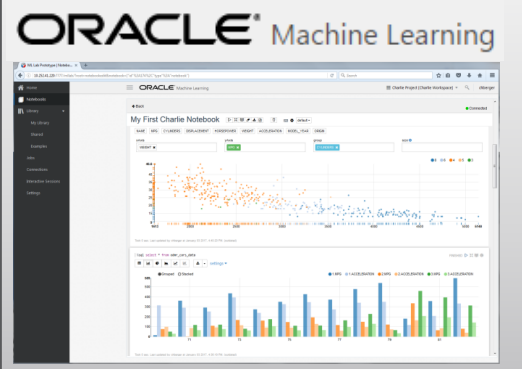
ORACLE® Machine Learning

ORACLE Machine Learning

Charlie Project (Charlie Workspace)

Home

Notebooks

Library

My Library

Shared

Examples

Jobs

Connections

Interactive Sessions

Settings

Back

Connected

My First Charlie Notebook

default

MAKE

MPG

CYLINDERS

DISPLACEMENT

HORSEPOWER

WEIGHT

ACCELERATION

MODEL_YEAR

ORIGIN

WEIGHT

MPG

CYLINDERS

Grouped

Stacked

settings

MPG

ACCELERATION